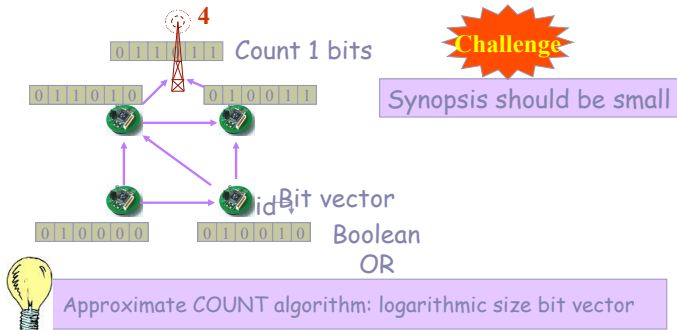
4

0 1 1 1 1 1 Count 1 bits

Challenge

0 1 1 0 1 0

0 1 0 0 1 1

Synopsis should be small

id → Bit vector

0 1 0 0 0 0

0 1 0 0 1 0

Boolean OR

Approximate COUNT algorithm: logarithmic size bit vector